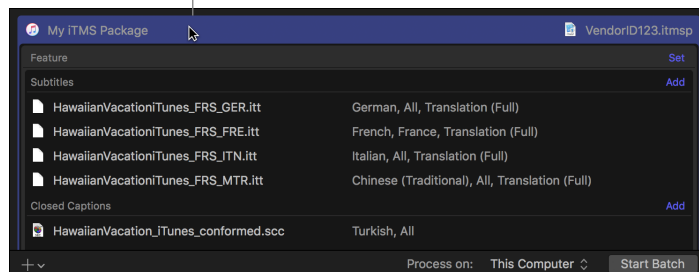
My iTMS Package
VendorID123.itmsp
Feature
Set
Subtitles
Add
HawaiianVacationiTunes_FRS_GER.itt
German, All, Translation (Full)
HawaiianVacationiTunes_FRS_FRE.itt
French, France, Translation (Full)
HawaiianVacationiTunes_FRS_ITN.itt
Italian, All, Translation (Full)
HawaiianVacationiTunes_FRS_MTR.itt
Chinese (Traditional), All, Translation (Full)
Closed Captions
Add
HawaiianVacation_iTunes_conformed.scc
Turkish, All
Process on:
This Computer
Start Batch